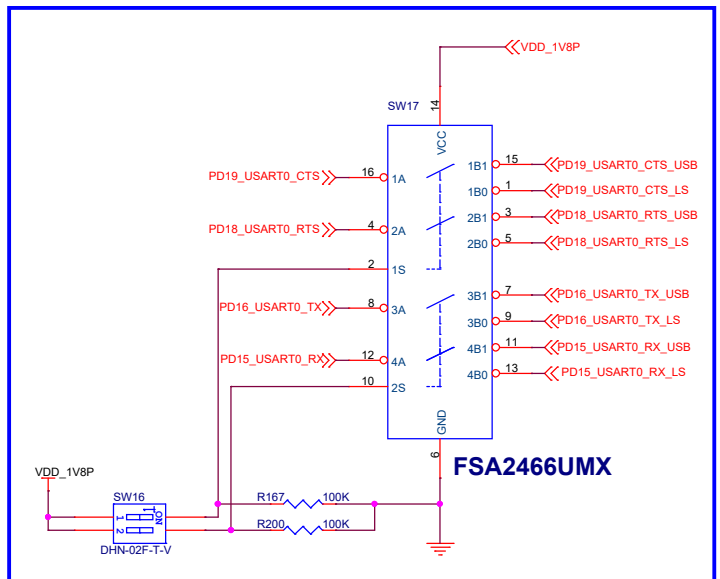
VDD_1V8P

SW17

14

VCC

PD19_USART0_CTS 16 1A

PD18_USART0_RTS 4 2A

2 1S

PD16_USART0_TX 8 3A

PD15_USART0_RX 12 4A

10 2S

1B1 15 PD19_USART0_CTS_USB

1B0 1 PD19_USART0_CTS_LS

2B1 3 PD18_USART0_RTS_USB

2B0 5 PD18_USART0_RTS_LS

3B1 7 PD16_USART0_TX_USB

3B0 9 PD16_USART0_TX_LS

4B1 11 PD15_USART0_RX_USB

4B0 13 PD15_USART0_RX_LS

GND

6

FSA2466UMX

VDD_1V8P

SW16

ON

1 2

DHN-02F-T-V

R167 100K

R200 100K